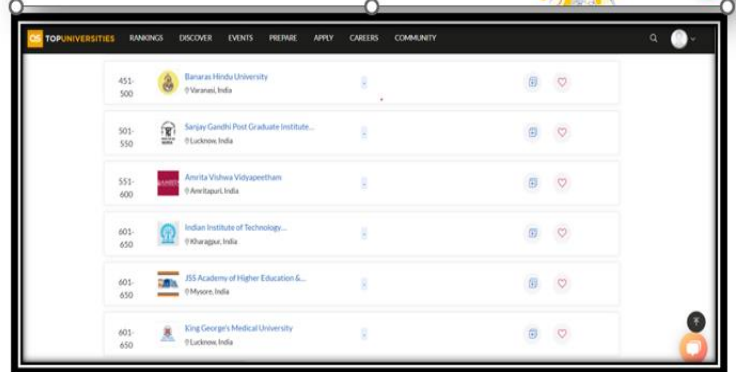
QS TOPUNIVERSITIES RANKINGS DISCOVER EVENTS PREPARE APPLY CAREERS COMMUNITY

451-500 Banaras Hindu University
Varanasi, India
-

501-550 Sanjay Gandhi Post Graduate Institute...
Lucknow, India
-

551-600 Amrita Vishwa Vidyapeetham
Amritapuri, India
-

601-650 Indian Institute of Technology...
Kharagpur, India
-

601-650 JSS Academy of Higher Education &...
Mysore, India
-

601-650 King George's Medical University
Lucknow, India
-